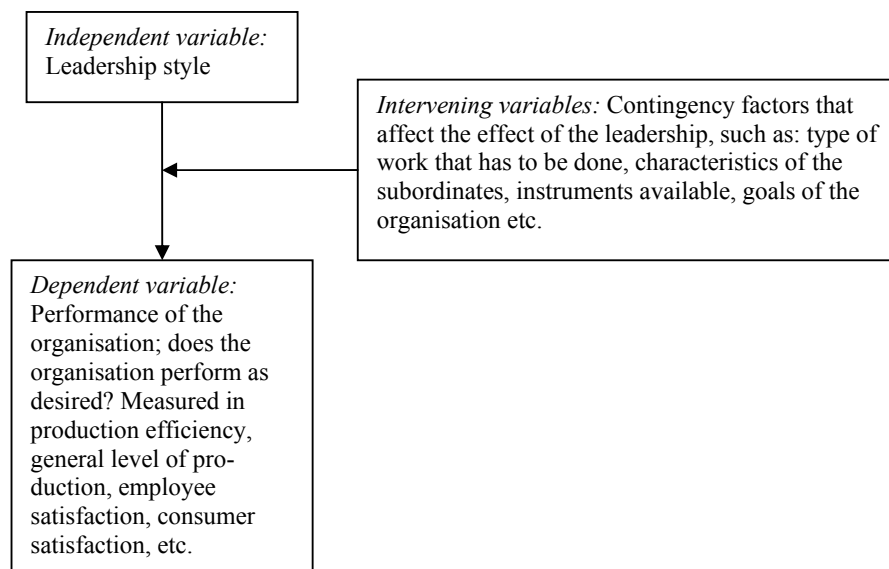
*Independent variable:* Leadership style

*Intervening variables:* Contingency factors that affect the effect of the leadership, such as: type of work that has to be done, characteristics of the subordinates, instruments available, goals of the organisation etc.

*Dependent variable:* Performance of the organisation; does the organisation perform as desired? Measured in production efficiency, general level of production, employee satisfaction, consumer satisfaction, etc.